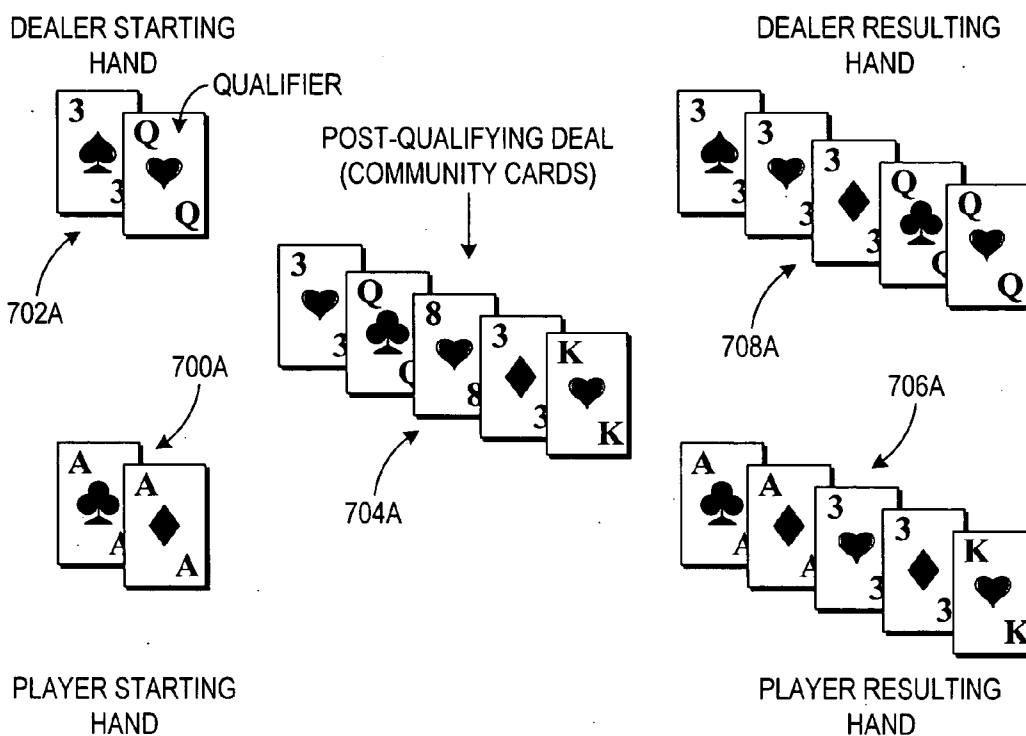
DEALER STARTING HAND

QUALIFIER

3 3 Q Q

702A

POST-QUALIFYING DEAL (COMMUNITY CARDS)

3 3 Q Q 8 8 3 3 K K

704A

DEALER RESULTING HAND

3 3 3 3 Q Q Q Q

708A

700A

A A A A

PLAYER STARTING HAND

706A

A A A A 3 3 3 3 K K

PLAYER RESULTING HAND